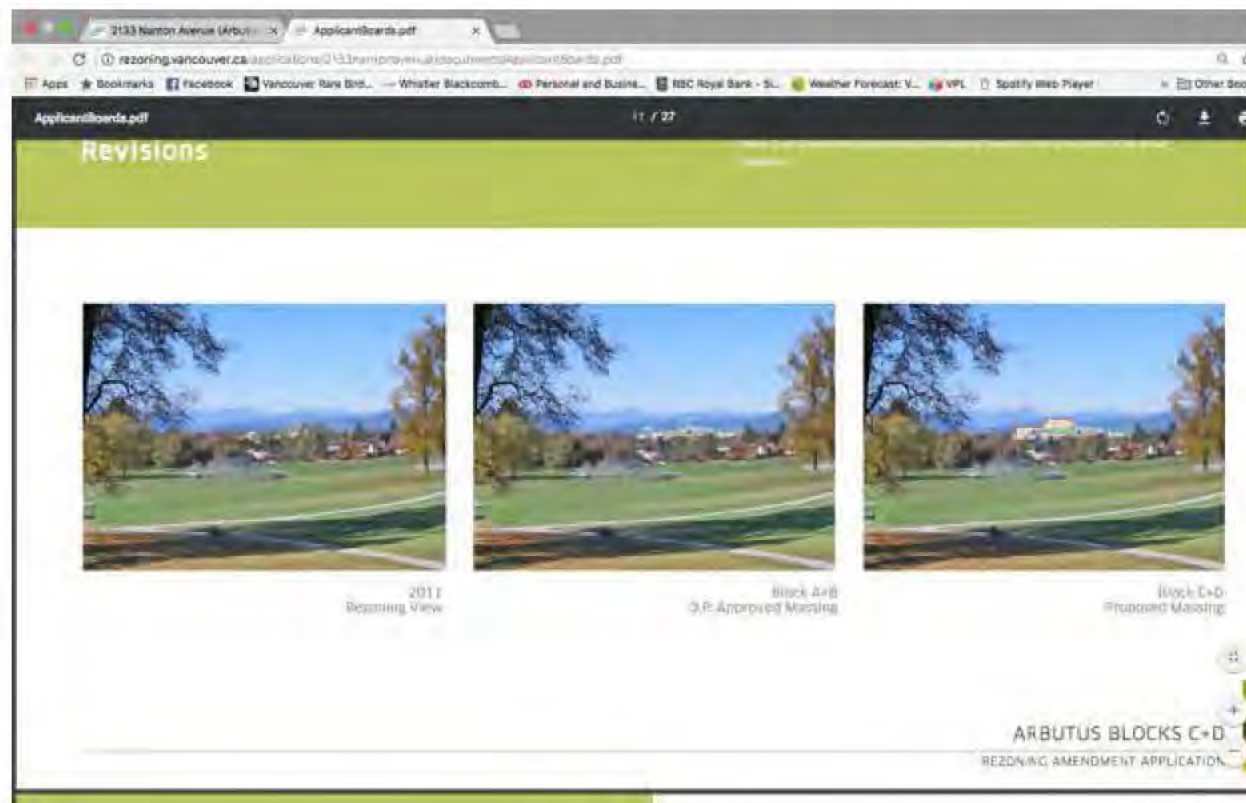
2133 Nanton Avenue (Arbut × ApplicantBoards.pdf ×

rezoning.vancouver.ca/applications/2133nantonavenue/documents/applicantboards.pdf

Apps Bookmarks Facebook Vancouver Rare Bird... Whistler Blackcomb... Personal and Busine... RBC Royal Bank - Si... Weather Forecast: V... VPL Spotify Web Player Other Boo

ApplicantBoards.pdf 11 / 27

Revisions

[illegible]

2011
Rezoning View

Block A+B
D.P. Approved Massing

Block C+D
Proposed Massing

ARBUTUS BLOCKS C+D
REZONING AMENDMENT APPLICATION